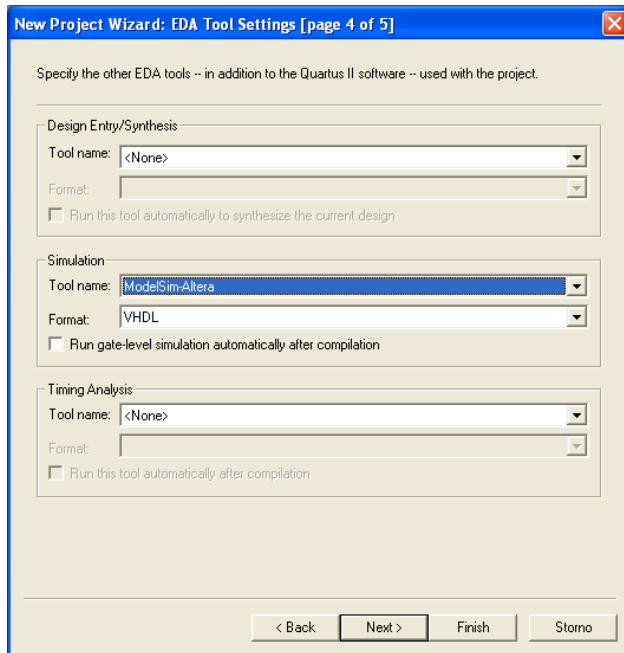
New Project Wizard: EDA Tool Settings [page 4 of 5]

Specify the other EDA tools -- in addition to the Quartus II software -- used with the project.

Design Entry/Synthesis
Tool name: <None>
Format:
Run this tool automatically to synthesize the current design

Simulation
Tool name: ModelSim-Altera
Format: VHDL
Run gate-level simulation automatically after compilation

Timing Analysis
Tool name: <None>
Format:
Run this tool automatically after compilation

< Back
Next >
Finish
Storno